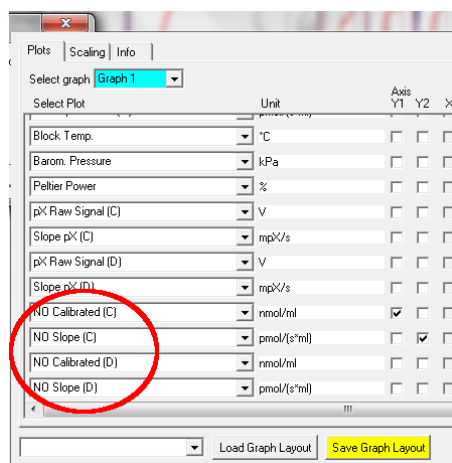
Plots | Scaling | Info

Select graph Graph 1

| Select Plot | Unit | Axis Y1 | Y2 |
|---|---|---|---|
| Block Temp. | °C | | |
| Barom. Pressure | kPa | | |
| Peltier Power | % | | |
| pX Raw Signal (C) | V | | |
| Slope pX (C) | mpX/s | | |
| pX Raw Signal (D) | V | | |
| Slope pX (D) | mpX/s | | |
| NO Calibrated (C) | nmol/ml | ✔ | |
| NO Slope (C) | pmol/(s*ml) | | ✔ |
| NO Calibrated (D) | nmol/ml | | |
| NO Slope (D) | pmol/(s*ml) | | |

Load Graph Layout | Save Graph Layout